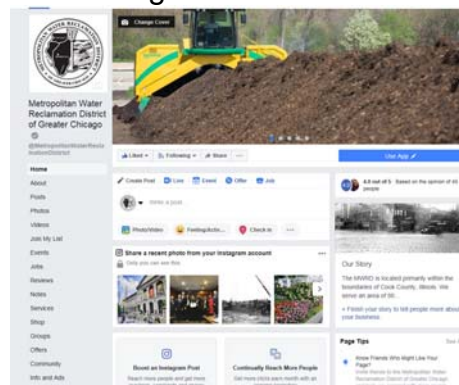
METROPOLITAN WATER RECLAMATION DISTRICT OF GREATER CHICAGO

Change Cover

Metropolitan Water Reclamation District of Greater Chicago

@MetropolitanWaterReclamationDistrict

Home
About
Posts
Photos
Videos
Join My List
Events
Jobs
Reviews
Notes
Services
Shop
Groups
Offers
Community
Info and Ads

Liked
Following
Share
...

Use App

Create Post
Live
Event
Offer
Job

Write a post...

Photo/Video
Feeling/Activ...
Check in
...

Share a recent photo from your Instagram account
Only you can see this

Boost an Instagram Post
Reach more people and get more

Continually Reach More People
Get more clicks each month with an

4.8 out of 5 · Based on the opinion of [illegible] people

Our Story
The MWRD is located primarily within the boundaries of Cook County, Illinois. We serve an area of 88...

+ Finish your story to tell people more about your business

Page Tips
See All
Know Friends Who Might Like Your Page?
Invite friends to the Metropolitan Water Reclamation District of Greater Chicago